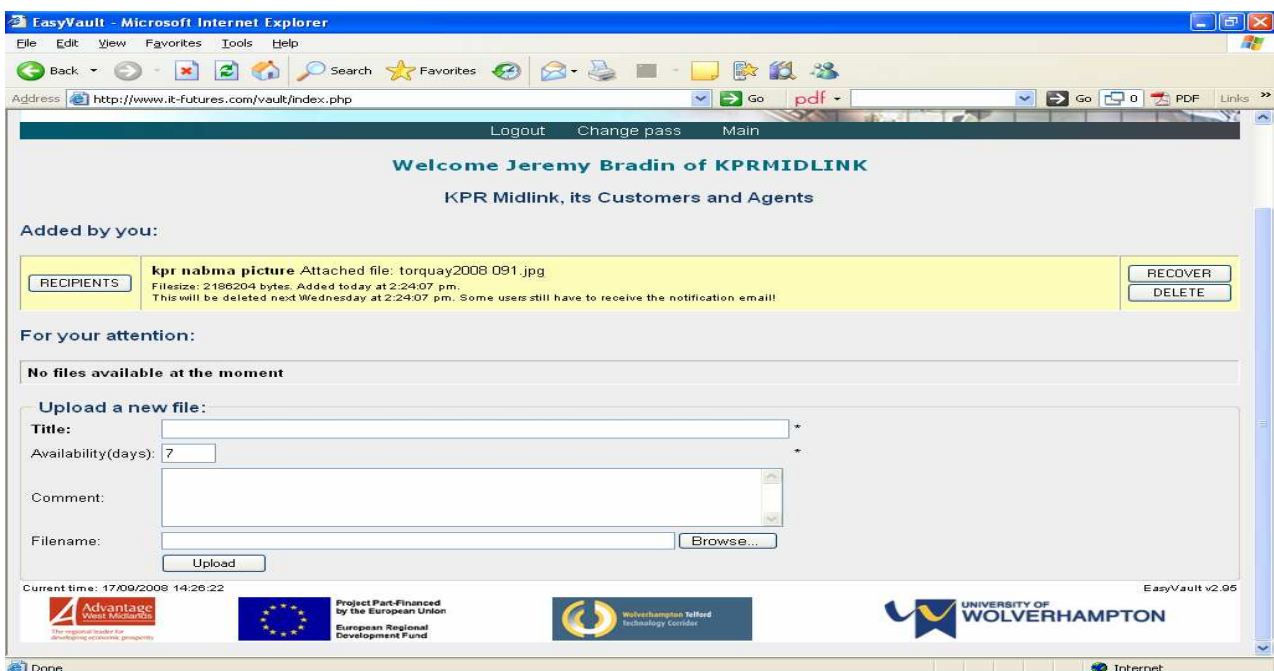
EasyVault - Microsoft Internet Explorer

File Edit View Favorites Tools Help

Back Search Favorites

Address http://www.it-futures.com/vault/index.php Go pdf Go 0 PDF Links

Logout Change pass Main

Welcome Jeremy Bradin of KPRMIDLINK

KPR Midlink, its Customers and Agents

Added by you:

RECIPIENTS

kpr nabma picture Attached file: torquay2008 091.jpg
Filesize: 2186204 bytes. Added today at 2:24:07 pm.
This will be deleted next Wednesday at 2:24:07 pm. Some users still have to receive the notification email!

RECOVER
DELETE

For your attention:

No files available at the moment

Upload a new file:

Title: *

Availability(days): 7 *

Comment:

Filename: Browse...

Upload

Current time: 17/09/2008 14:26:22

EasyVault v2.95

Advantage West Midlands
The regional leader for developing economic prosperity

Project Part-Financed by the European Union
European Regional Development Fund

Wolverhampton Telford Technology Corridor

UNIVERSITY OF WOLVERHAMPTON

Done

Internet